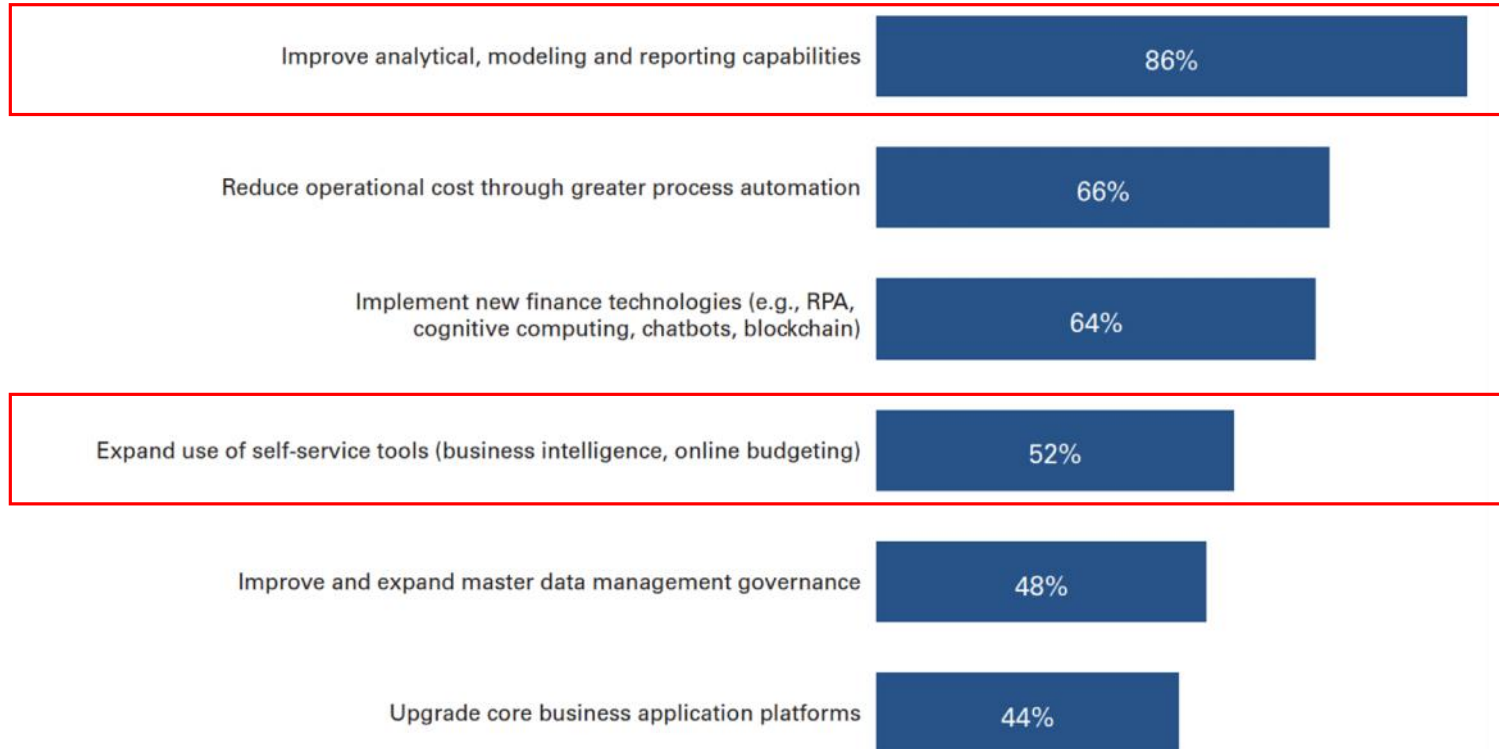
Improve analytical, modeling and reporting capabilities 86%

Reduce operational cost through greater process automation 66%

Implement new finance technologies (e.g., RPA, cognitive computing, chatbots, blockchain) 64%

Expand use of self-service tools (business intelligence, online budgeting) 52%

Improve and expand master data management governance 48%

Upgrade core business application platforms 44%